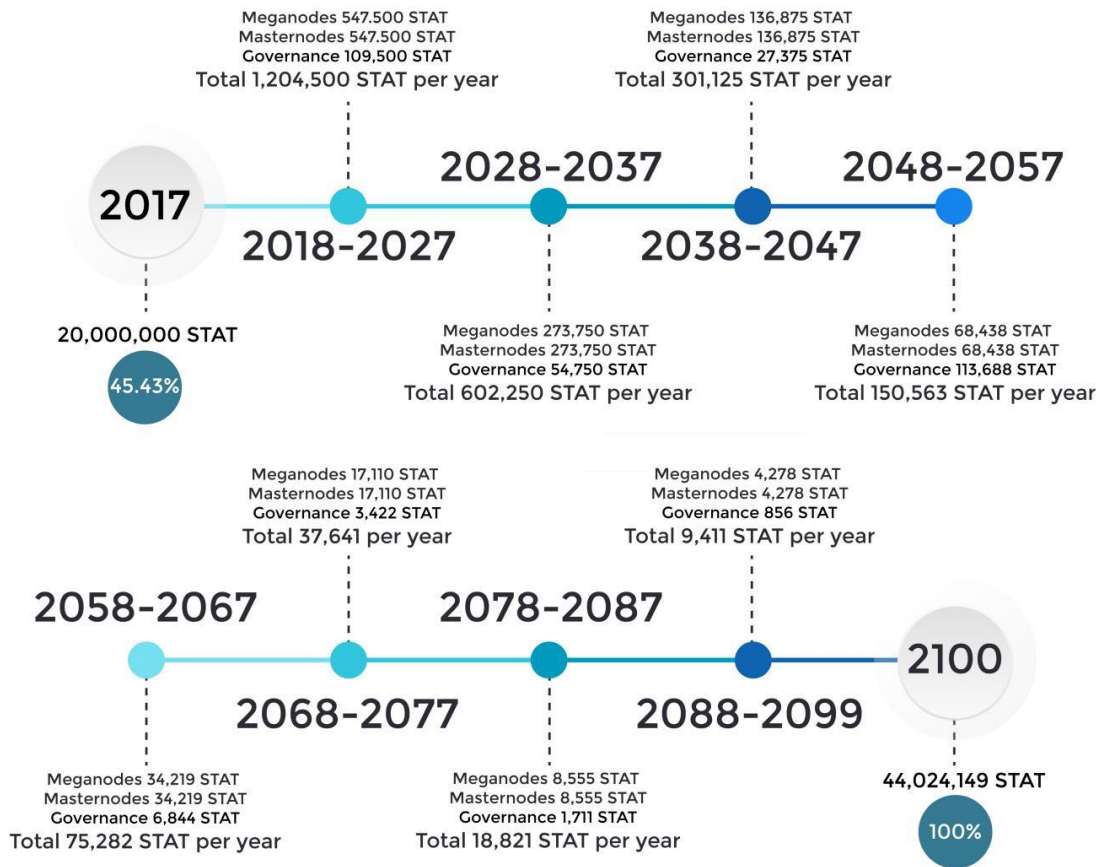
Meganodes 547.500 STAT
Masternodes 547.500 STAT
Governance 109,500 STAT
Total 1,204,500 STAT per year

Meganodes 136,875 STAT
Masternodes 136,875 STAT
Governance 27,375 STAT
Total 301,125 STAT per year

2017

2018-2027

2028-2037

2038-2047

2048-2057

20,000,000 STAT

45.43%

Meganodes 273,750 STAT
Masternodes 273,750 STAT
Governance 54,750 STAT
Total 602,250 STAT per year

Meganodes 68,438 STAT
Masternodes 68,438 STAT
Governance 113,688 STAT
Total 150,563 STAT per year

Meganodes 17,110 STAT
Masternodes 17,110 STAT
Governance 3,422 STAT
Total 37,641 per year

Meganodes 4,278 STAT
Masternodes 4,278 STAT
Governance 856 STAT
Total 9,411 STAT per year

2058-2067

2068-2077

2078-2087

2088-2099

2100

Meganodes 34,219 STAT
Masternodes 34,219 STAT
Governance 6,844 STAT
Total 75,282 STAT per year

Meganodes 8,555 STAT
Masternodes 8,555 STAT
Governance 1,711 STAT
Total 18,821 STAT per year

44,024,149 STAT

100%